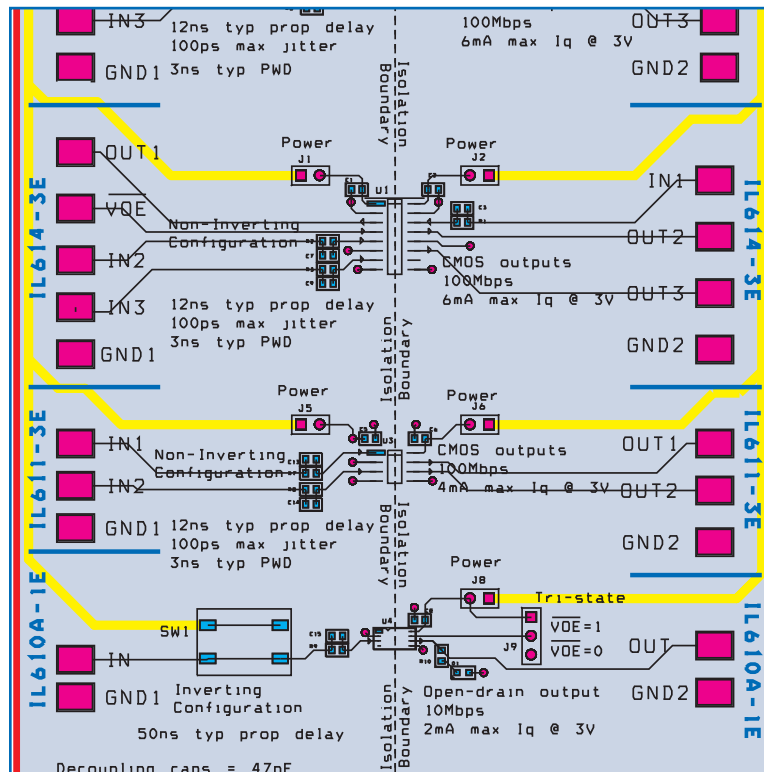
IN3
12ns typ prop delay
100ps max jitter
3ns typ PWD
GND1
Isolation Boundary
100Mbps
6mA max Iq @ 3V
OUT3
GND2

IL614-3E
OUT1
$\overline{VOE}$
IN2
IN3
GND1
Power
J1
Power
J2
U1
Non-Inverting
Configuration
CMOS outputs
100Mbps
6mA max Iq @ 3V
12ns typ prop delay
100ps max jitter
3ns typ PWD
Isolation Boundary
IN1
OUT2
OUT3
GND2
IL614-3E

IL611-3E
IN1
IN2
GND1
Power
J5
Power
J6
U3
Non-Inverting
Configuration
CMOS outputs
100Mbps
4mA max Iq @ 3V
12ns typ prop delay
100ps max jitter
3ns typ PWD
Isolation Boundary
OUT1
OUT2
GND2
IL611-3E

IL610A-1E
SW1
IN
GND1
Inverting
Configuration
50ns typ prop delay
U4
Power
J8
Tri-state
$\overline{VOE}$=1
$\overline{VOE}$=0
J9
Open-drain output
10Mbps
2mA max Iq @ 3V
Isolation Boundary
OUT
GND2
IL610A-1E
Decoupling caps = 47nF